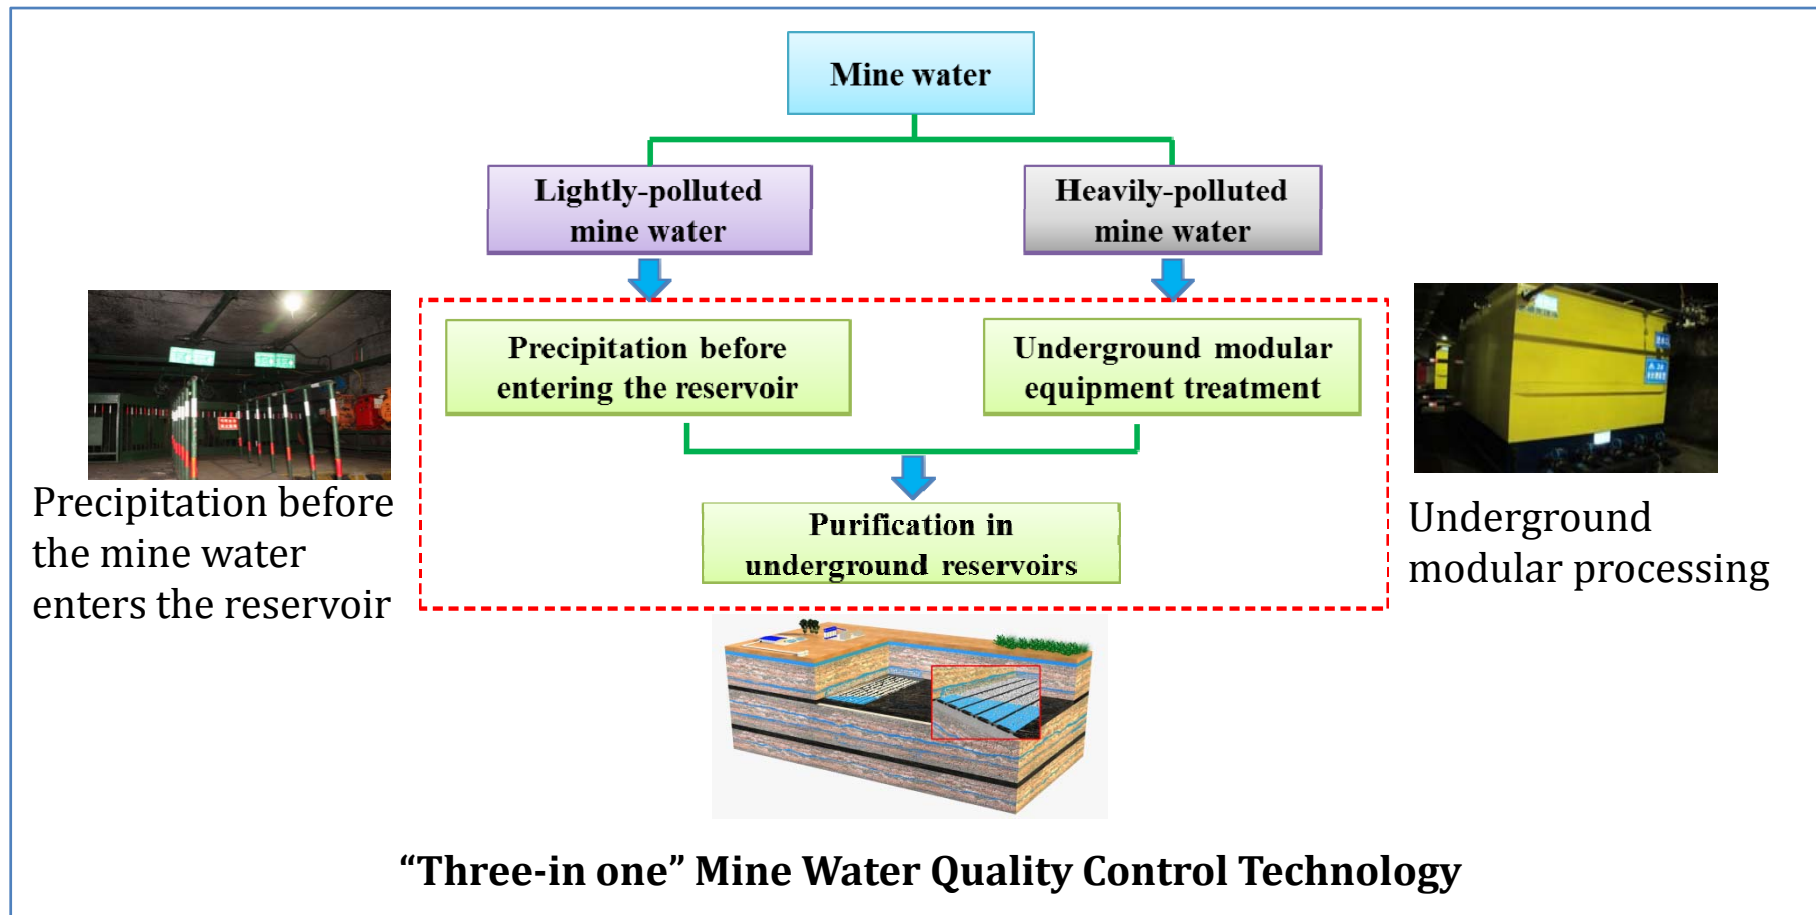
Mine water

Lightly-polluted mine water

Heavily-polluted mine water

Precipitation before the mine water enters the reservoir

Precipitation before entering the reservoir

Underground modular equipment treatment

Underground modular processing

Purification in underground reservoirs

“Three-in one” Mine Water Quality Control Technology